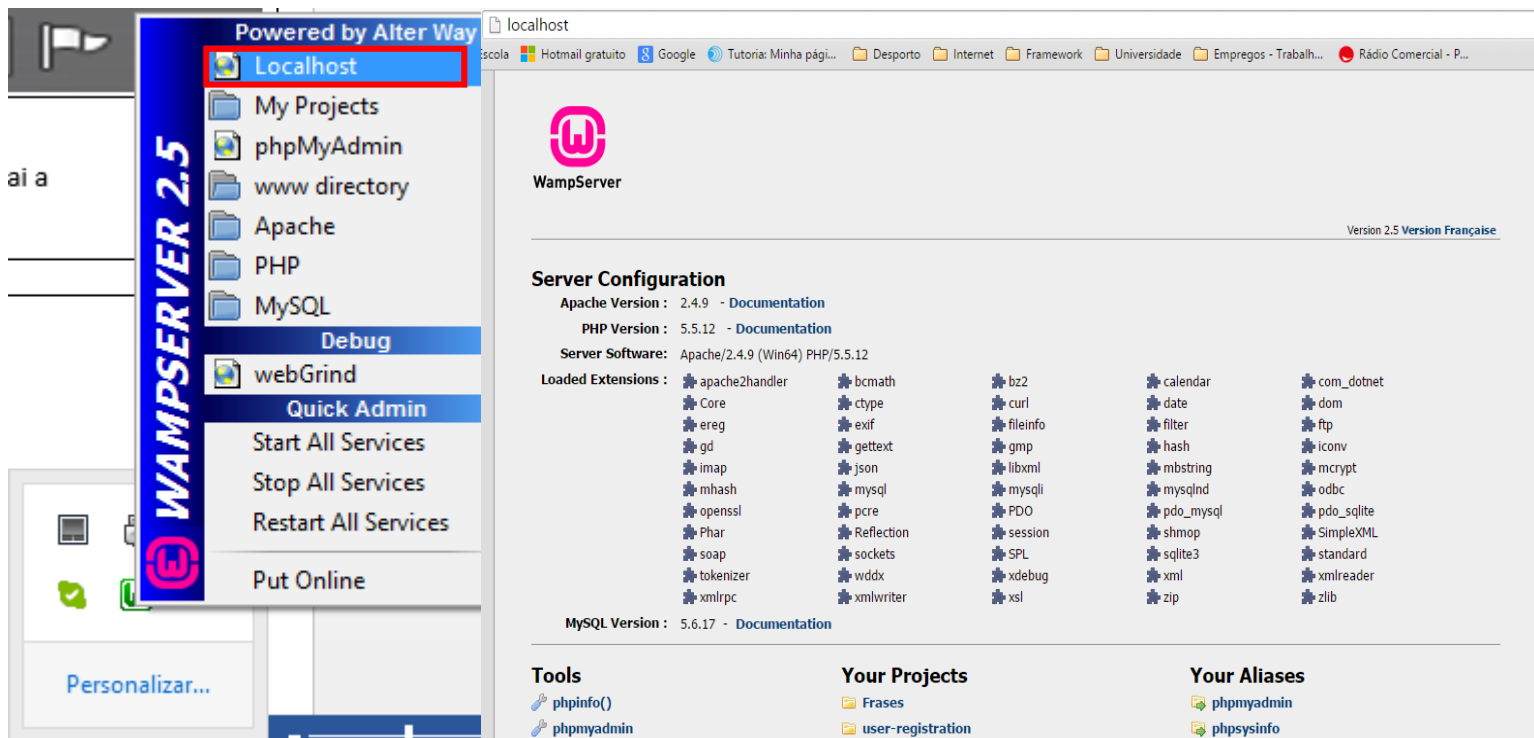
ai a

Personalizar...

WAMPSERVER 2.5

Powered by Alter Way
Localhost
My Projects
phpMyAdmin
www directory
Apache
PHP
MySQL
Debug
webGrind
Quick Admin
Start All Services
Stop All Services
Restart All Services
Put Online

localhost

scola Hotmail gratuito Google Tutoria: Minha pági... Desporto Internet Framework Universidade Empregos - Trabalh... Rádio Comercial - P...

WampServer

Version 2.5 Version Française

Server Configuration

Apache Version : 2.4.9 - Documentation
PHP Version : 5.5.12 - Documentation
Server Software: Apache/2.4.9 (Win64) PHP/5.5.12
Loaded Extensions :

| | | | | |
|---|---|---|---|---|
| apache2handler | bcmath | bz2 | calendar | com_dotnet |
| Core | ctype | curl | date | dom |
| ereg | exif | fileinfo | filter | ftp |
| gd | gettext | gmp | hash | iconv |
| imap | json | libxml | mbstring | mcrypt |
| mhash | mysql | mysqli | mysqlnd | odbc |
| openssl | pcre | PDO | pdo_mysql | pdo_sqlite |
| Phar | Reflection | session | shmop | SimpleXML |
| soap | sockets | SPL | sqlite3 | standard |
| tokenizer | wddx | xdebug | xml | xmlreader |
| xmlrpc | xmlwriter | xsl | zip | zlib |

MySQL Version : 5.6.17 - Documentation

Tools
phpinfo()
phpmyadmin

Your Projects
Frases
user-registration

Your Aliases
phpmyadmin
phpsysinfo